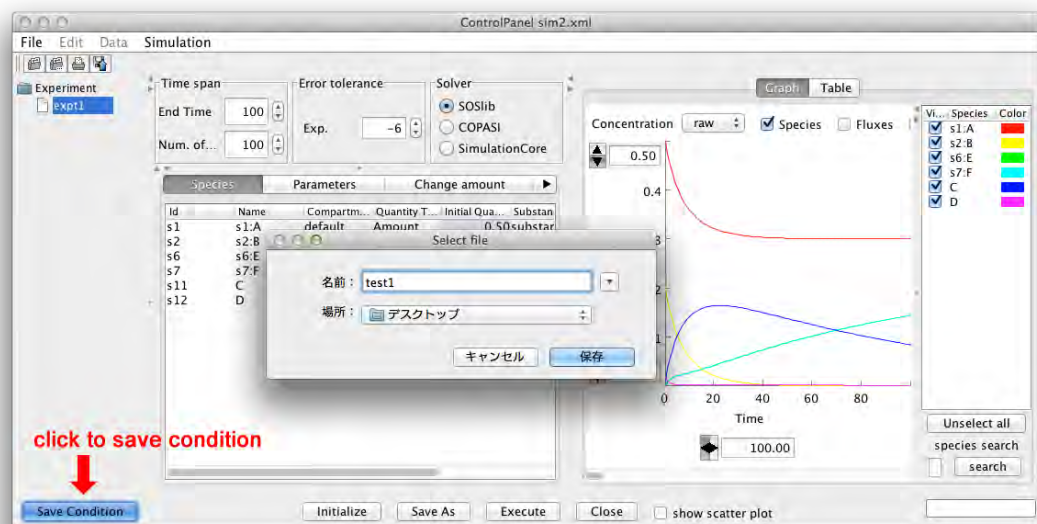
ControlPanel| sim2.xml

File Edit Data Simulation

Experiment
expt1

Time span
End Time 100
Num. of... 100

Error tolerance
Exp. -6

Solver
SOSlib
COPASI
SimulationCore

Species Parameters Change amount

| Id | Name | Compartm... | Quantity T... | Initial Qua... | Substan |
|---|---|---|---|---|---|
| s1 | s1:A | default | Amount | 0.50 | substar |
| s2 | s2:B | | | | |
| s6 | s6:E | | | | |
| s7 | s7:F | | | | |
| s11 | C | | | | |
| s12 | D | | | | |

Select file
名前： test1
場所： デスクトップ
キャンセル 保存

Graph Table

Concentration raw Species Fluxes

0.50

0.4

3

2

1

0 20 40 60 80

Time

100.00

| Vi... | Species | Color |
|---|---|---|
| ☑ | s1:A | |
| ☑ | s2:B | |
| ☑ | s6:E | |
| ☑ | s7:F | |
| ☑ | C | |
| ☑ | D | |

Unselect all
species search
search

click to save condition

Save Condition Initialize Save As Execute Close show scatter plot